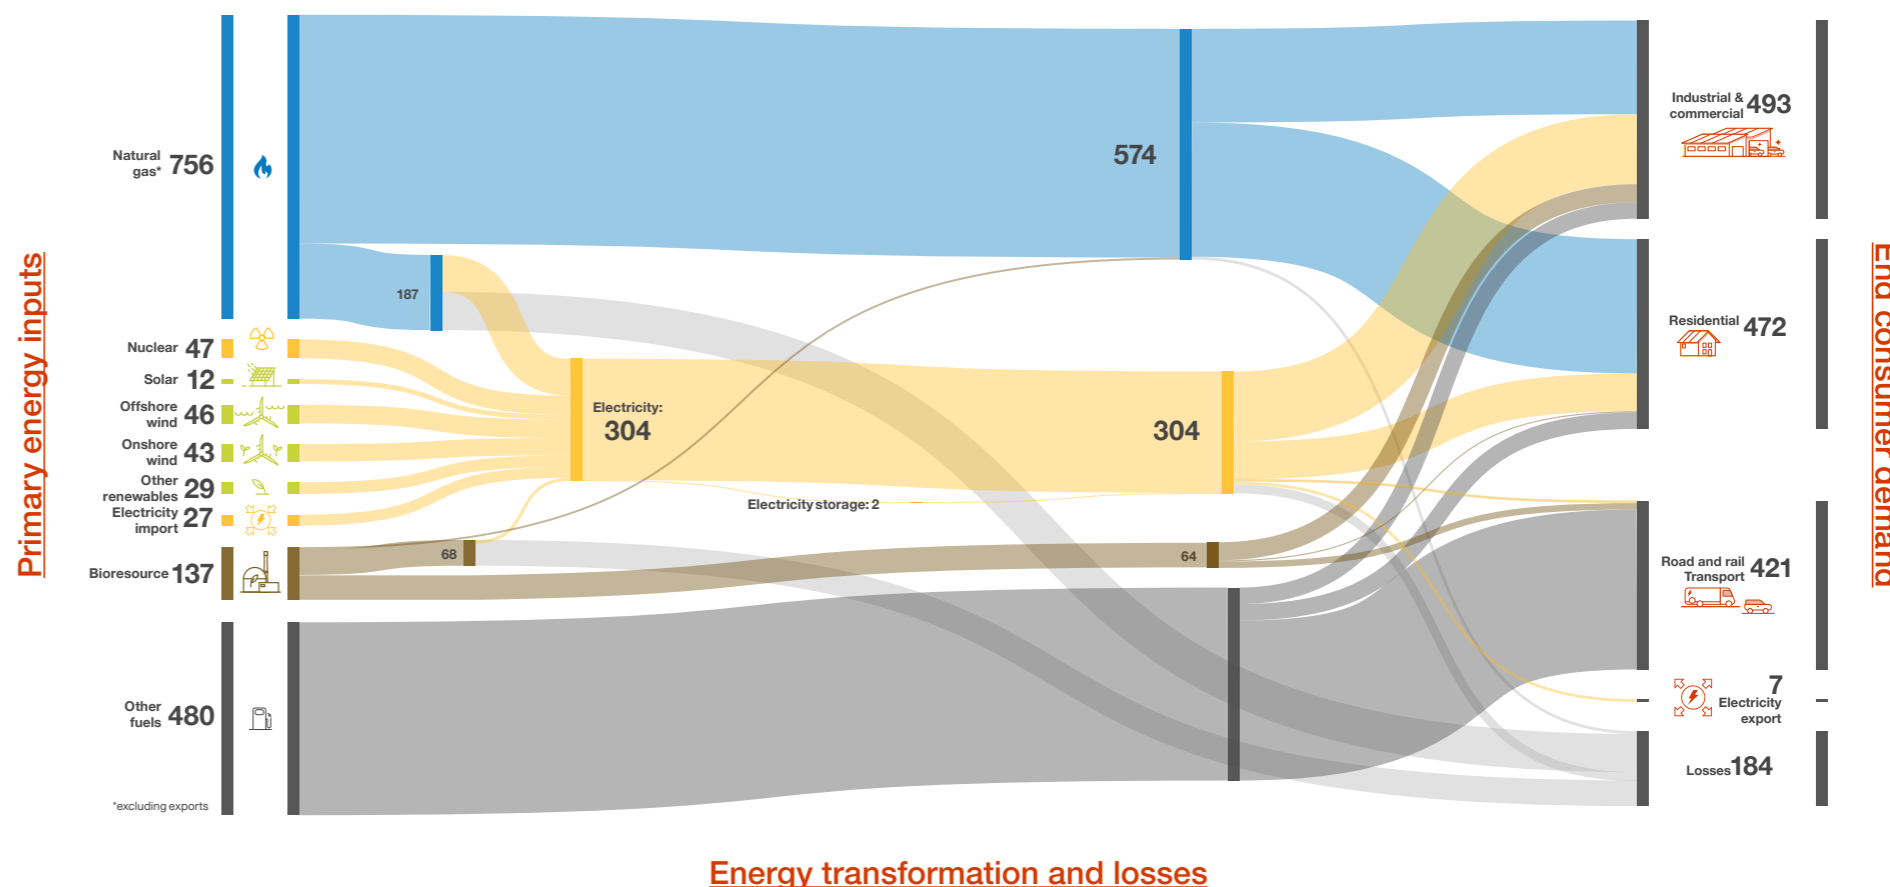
Primary energy inputs

Natural gas* 756

Nuclear 47

Solar 12

Offshore wind 46

Onshore wind 43

Other renewables 29

Electricity import 27

Bioresource 137

Other fuels 480

*excluding exports

187

574

Electricity: 304

304

Electricity storage: 2

68

64

Industrial & commercial 493

Residential 472

Road and rail Transport 421

7 Electricity export

Losses 184

End consumer demand

Energy transformation and losses